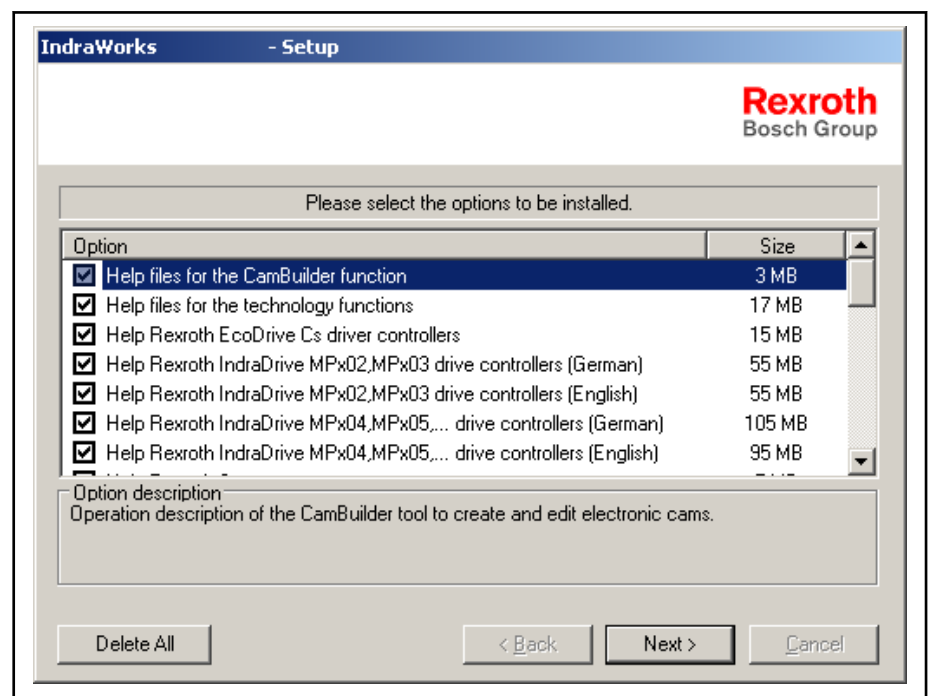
IndraWorks - Setup

Rexroth
Bosch Group

Please select the options to be installed.

| Option | Size |
|---|---|
| Help files for the CamBuilder function | 3 MB |
| Help files for the technology functions | 17 MB |
| Help Rexroth EcoDrive Cs driver controllers | 15 MB |
| Help Rexroth IndraDrive MPx02,MPx03 drive controllers (German) | 55 MB |
| Help Rexroth IndraDrive MPx02,MPx03 drive controllers (English) | 55 MB |
| Help Rexroth IndraDrive MPx04,MPx05,... drive controllers (German) | 105 MB |
| Help Rexroth IndraDrive MPx04,MPx05,... drive controllers (English) | 95 MB |
| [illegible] | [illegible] |

Option description
Operation description of the CamBuilder tool to create and edit electronic cams.

Delete All
< Back
Next >
Cancel